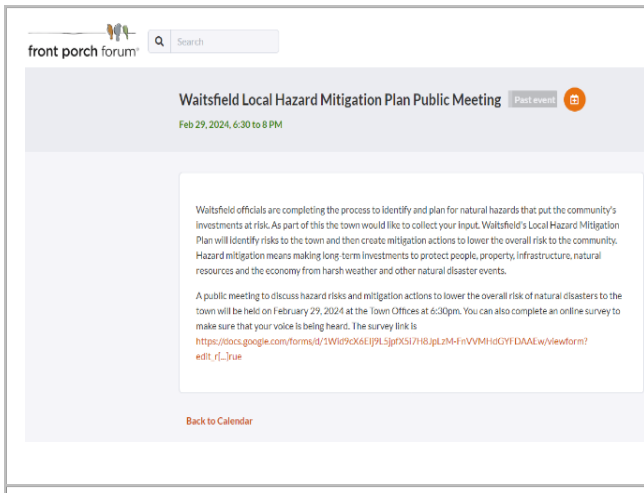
front porch forum®

Search

Waitsfield Local Hazard Mitigation Plan Public Meeting Past event

Feb 29, 2024, 6:30 to 8 PM

Waitsfield officials are completing the process to identify and plan for natural hazards that put the community's investments at risk. As part of this the town would like to collect your input. Waitsfield's Local Hazard Mitigation Plan will identify risks to the town and then create mitigation actions to lower the overall risk to the community. Hazard mitigation means making long-term investments to protect people, property, infrastructure, natural resources and the economy from harsh weather and other natural disaster events.

A public meeting to discuss hazard risks and mitigation actions to lower the overall risk of natural disasters to the town will be held on February 29, 2024 at the Town Offices at 6:30pm. You can also complete an online survey to make sure that your voice is being heard. The survey link is https://docs.google.com/forms/d/1Wid9cX6EIj9L5jpfX5I7H8JpLzM-FnVVMHdGYFDAAEw/viewform?edit_r[...]rue

Back to Calendar